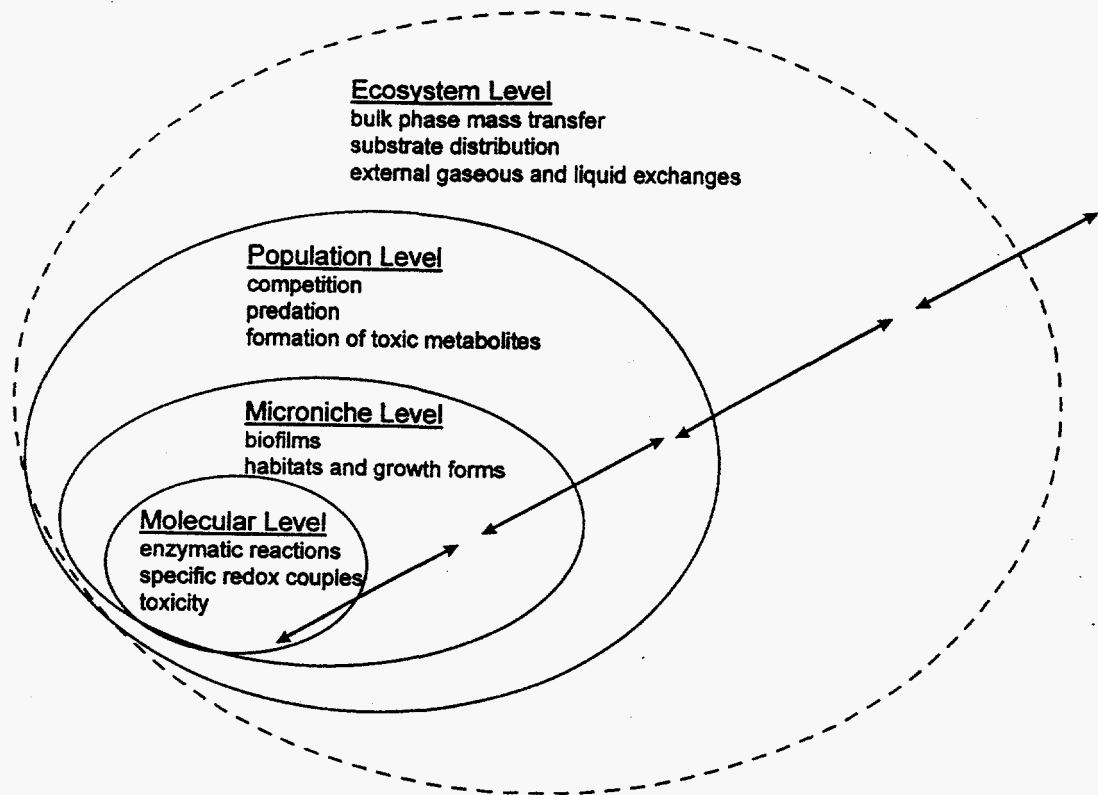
Ecosystem Level
bulk phase mass transfer
substrate distribution
external gaseous and liquid exchanges

Population Level
competition
predation
formation of toxic metabolites

Microniche Level
biofilms
habitats and growth forms

Molecular Level
enzymatic reactions
specific redox couples
toxicity